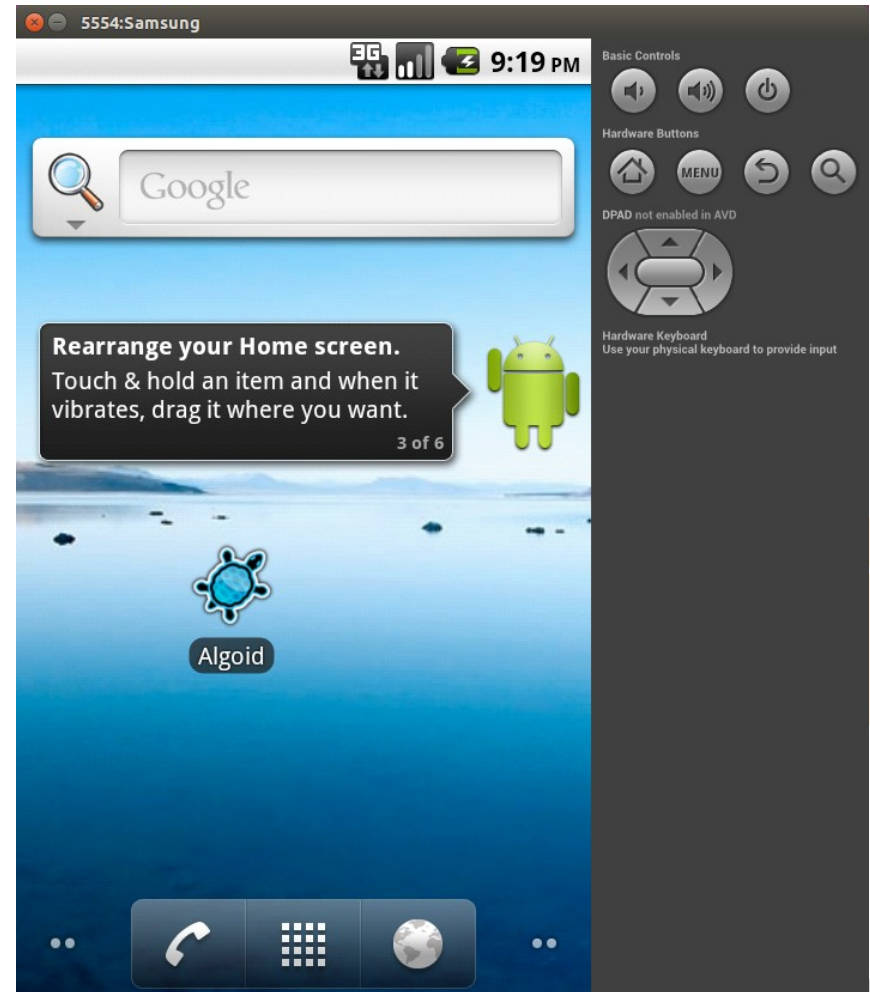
5554:Samsung

3G 9:19 PM

Google

Rearrange your Home screen.
Touch & hold an item and when it vibrates, drag it where you want.
3 of 6

Algoid

Basic Controls

Hardware Buttons

MENU

DPAD not enabled in AVD

Hardware Keyboard
Use your physical keyboard to provide input